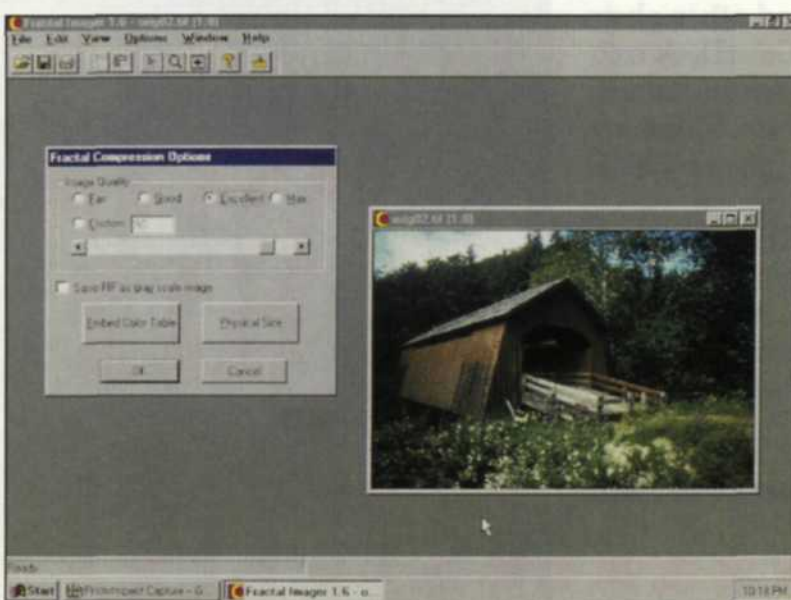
Fractal Imager 1.6 - wsg02.tif [1:8]

File Edit View Options Window Help

Fractal Compression Options

Image Quality

Fair Good Excellent Max

Custom 50

Save FIF as gray scale image

Embed Color Table

Physical Size

OK

Cancel

wsg02.tif [1:8]

Ready

Start

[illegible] Capture - G...

Fractal Imager 1.6 - o...

10:18 PM